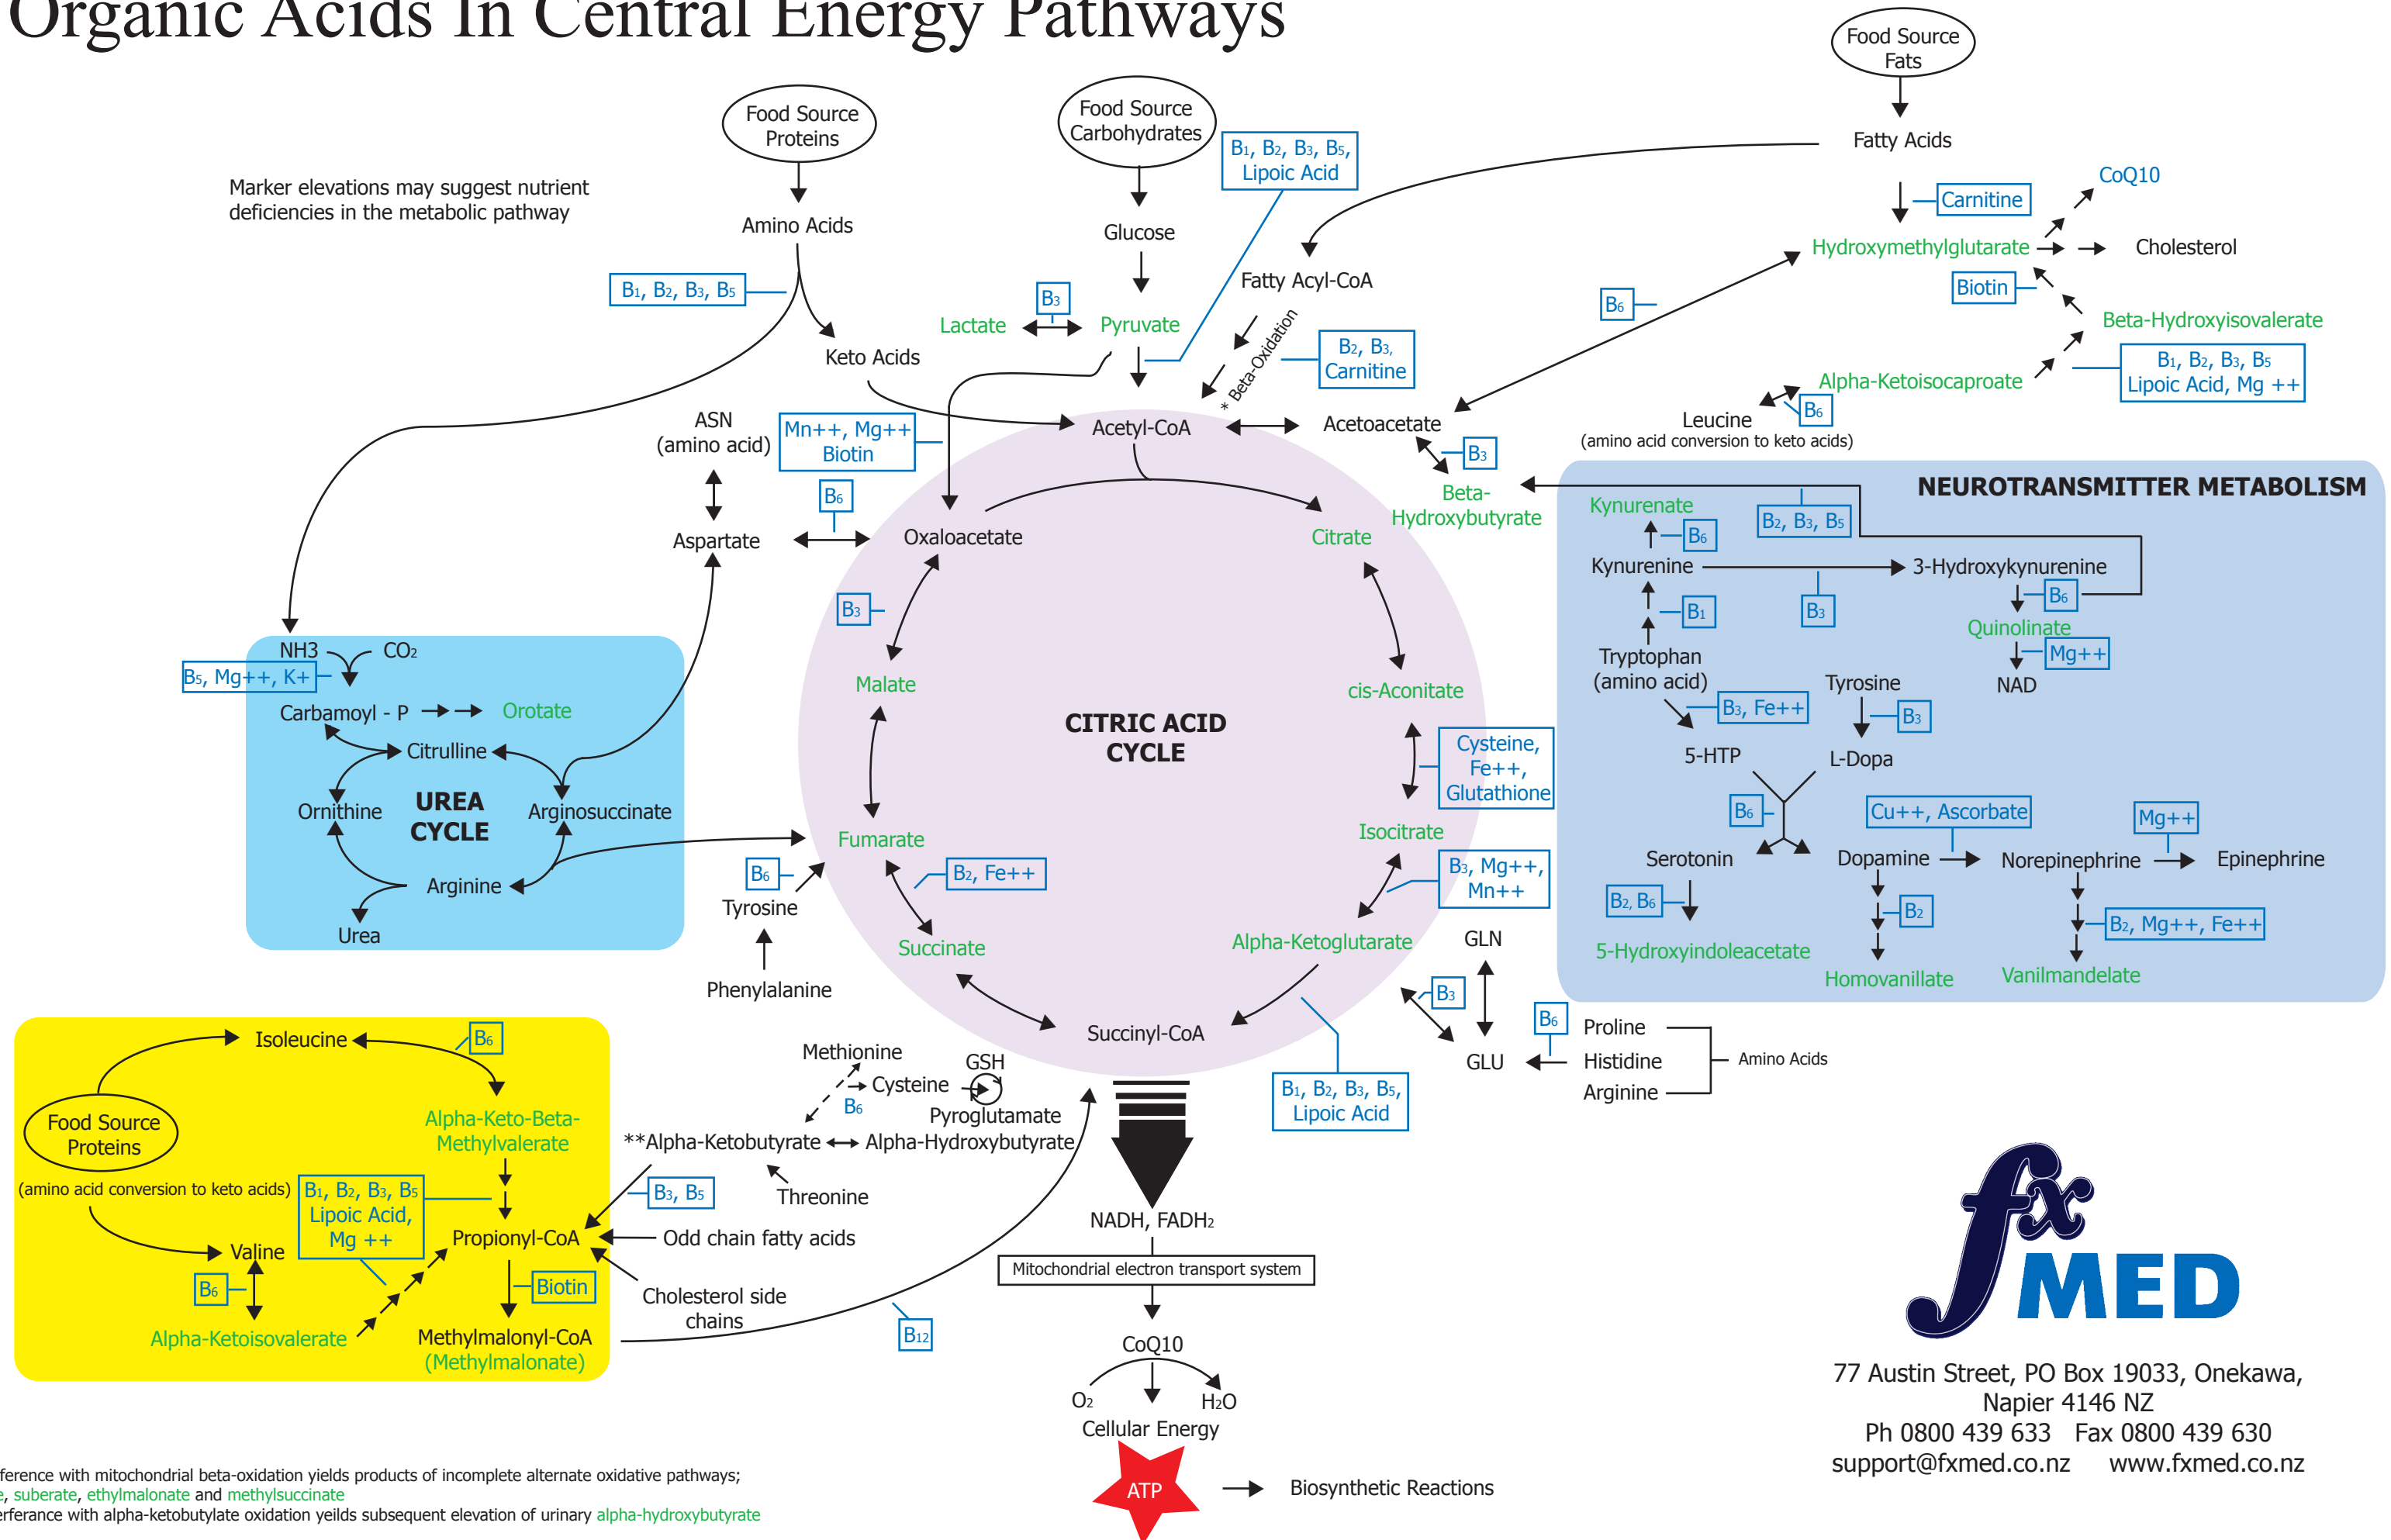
Organic Acids In Central Energy Pathways

Food Source Fats

Food Source Proteins

Food Source Carbohydrates

Marker elevations may suggest nutrient deficiencies in the metabolic pathway

Amino Acids

Glucose

$B_1, B_2, B_3, B_5,$ Lipoic Acid

Fatty Acids

Carnitine

CoQ10

Hydroxymethylglutarate

Cholesterol

Biotin

Beta-Hydroxyisovalerate

$B_1, B_2, B_3, B_5$

Fatty Acyl-CoA

$B_3$

Lactate

Pyruvate

Keto Acids

* Beta-Oxidation

$B_2, B_3,$ Carnitine

$B_6$

$B_1, B_2, B_3, B_5$ Lipoic Acid, Mg ++

Alpha-Ketoisocaproate

$B_6$

Leucine (amino acid conversion to keto acids)

ASN (amino acid)

Mn++, Mg++ Biotin

Acetyl-CoA

Acetoacetate

$B_3$

Beta-Hydroxybutyrate

$B_6$

Aspartate

Oxaloacetate

Citrate

NEUROTRANSMITTER METABOLISM

Kynurenate

$B_2, B_3, B_5$

$B_6$

Kynurenine

3-Hydroxykynurenine

$B_6$

$B_1$

$B_3$

Quinolinate

Mg++

NAD

Tryptophan (amino acid)

Tyrosine

$B_3, Fe++$

$B_3$

5-HTP

L-Dopa

$B_6$

Cu++, Ascorbate

Mg++

Serotonin

Dopamine

Norepinephrine

Epinephrine

$B_2, B_6$

$B_2$

$B_2$, Mg++, Fe++

5-Hydroxyindoleacetate

Homovanillate

Vanilmandelate

NH3

$CO_2$

$B_5$, Mg++, K+

Carbamoyl - P

Orotate

Citrulline

Ornithine

UREA CYCLE

Arginosuccinate

Arginine

Urea

$B_3$

Malate

CITRIC ACID CYCLE

cis-Aconitate

Cysteine, Fe++, Glutathione

Fumarate

Isocitrate

$B_6$

Tyrosine

$B_2$, Fe++

$B_3$, Mg++, Mn++

Succinate

Alpha-Ketoglutarate

GLN

Phenylalanine

$B_3$

Succinyl-CoA

$B_6$

Proline

Histidine

Arginine

Amino Acids

GLU

Isoleucine

$B_6$

Methionine

GSH

Cysteine

$B_6$

Pyroglutamate

$B_1, B_2, B_3, B_5,$ Lipoic Acid

Food Source Proteins

Alpha-Keto-Beta-Methylvalerate

**Alpha-Ketobutyrate

Alpha-Hydroxybutyrate

(amino acid conversion to keto acids)

$B_1, B_2, B_3, B_5$ Lipoic Acid, Mg ++

$B_3, B_5$

Threonine

Valine

Propionyl-CoA

Odd chain fatty acids

NADH, $FADH_2$

Mitochondrial electron transport system

$B_6$

Biotin

Cholesterol side chains

$B_{12}$

Alpha-Ketoisovalerate

Methylmalonyl-CoA (Methylmalonate)

CoQ10

$O_2$

$H_2O$

Cellular Energy

ATP

Biosynthetic Reactions

fx MED

77 Austin Street, PO Box 19033, Onekawa, Napier 4146 NZ

Ph 0800 439 633 Fax 0800 439 630

support@fxmed.co.nz www.fxmed.co.nz

ference with mitochondrial beta-oxidation yields products of incomplete alternate oxidative pathways;

e, suberate, ethylmalonate and methylsuccinate

erferance with alpha-ketobutylate oxidation yeilds subsequent elevation of urinary alpha-hydroxybutyrate